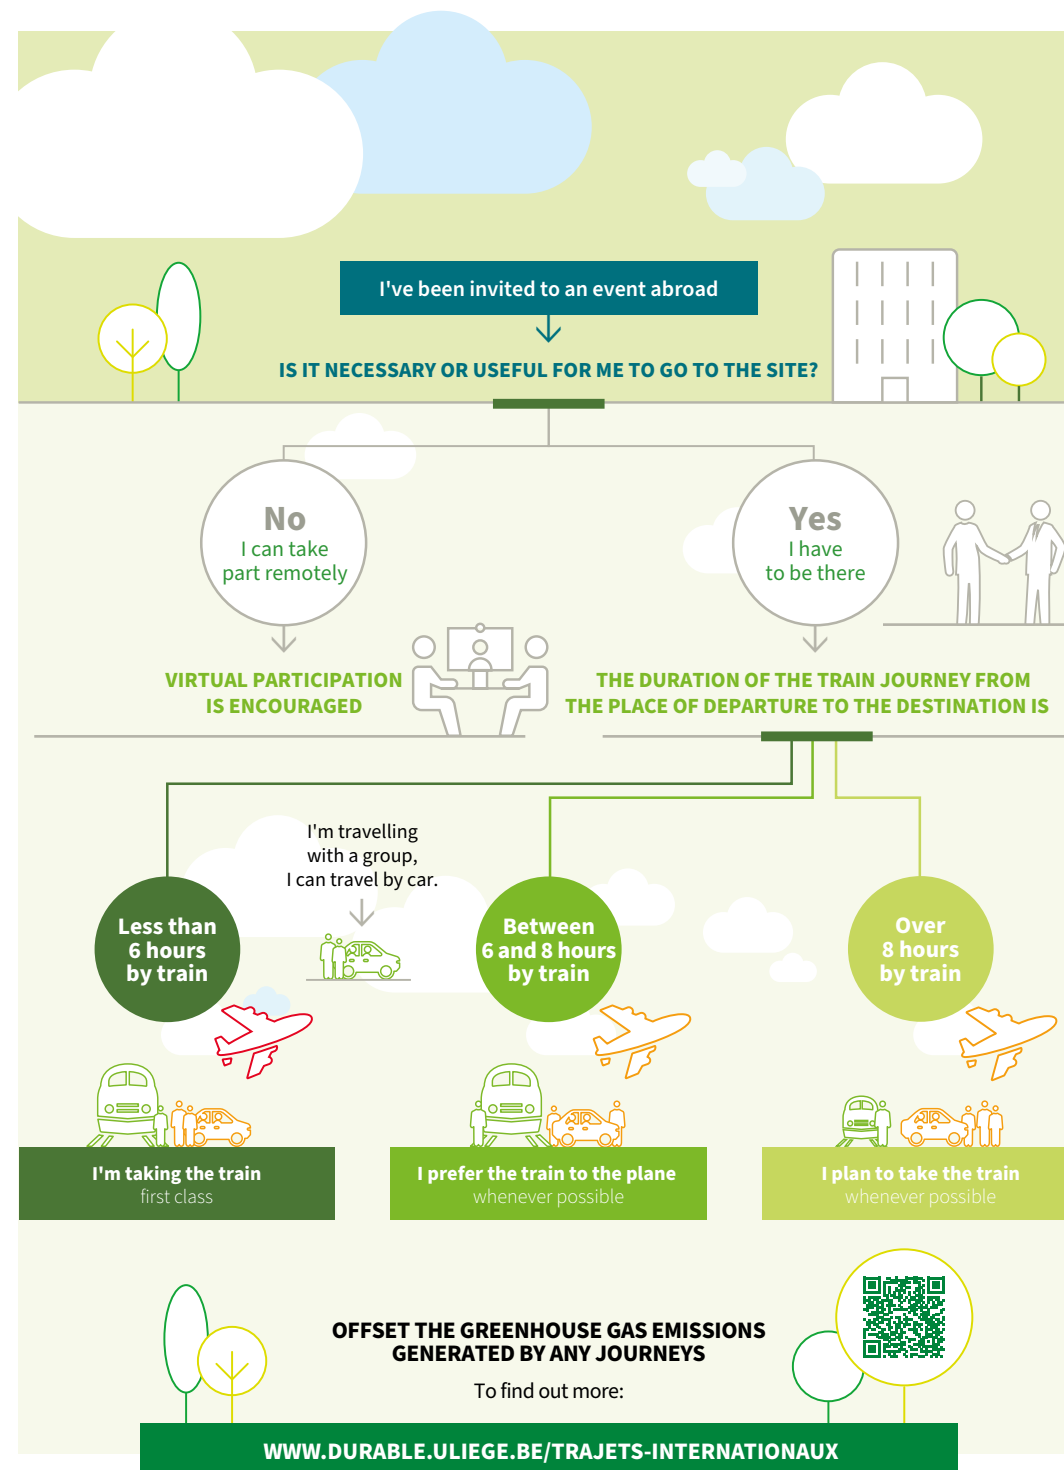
I've been invited to an event abroad

IS IT NECESSARY OR USEFUL FOR ME TO GO TO THE SITE?

No
I can take part remotely

Yes
I have to be there

VIRTUAL PARTICIPATION IS ENCOURAGED

THE DURATION OF THE TRAIN JOURNEY FROM THE PLACE OF DEPARTURE TO THE DESTINATION IS

I'm travelling with a group, I can travel by car.

Less than 6 hours by train

Between 6 and 8 hours by train

Over 8 hours by train

I'm taking the train
first class

I prefer the train to the plane
whenever possible

I plan to take the train
whenever possible

OFFSET THE GREENHOUSE GAS EMISSIONS GENERATED BY ANY JOURNEYS

To find out more:

WWW.DURABLE.ULIEGE.BE/TRAJETS-INTERNATIONAUX